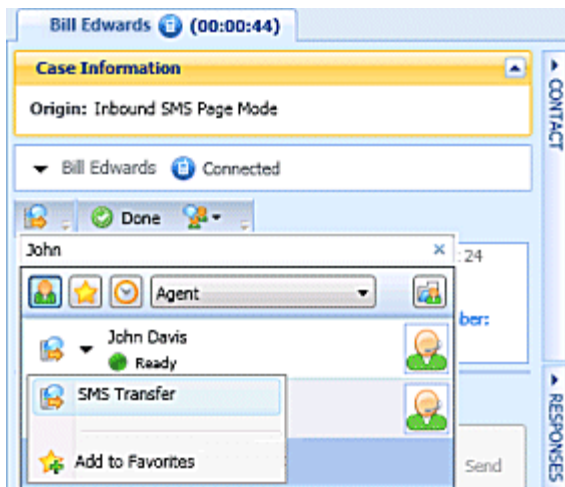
Bill Edwards (00:00:44)

Case Information

Origin: Inbound SMS Page Mode

Bill Edwards Connected

Done

John

Agent

John Davis
Ready

:24

ber:

SMS Transfer

Add to Favorites

Send

CONTACT

RESPONSES